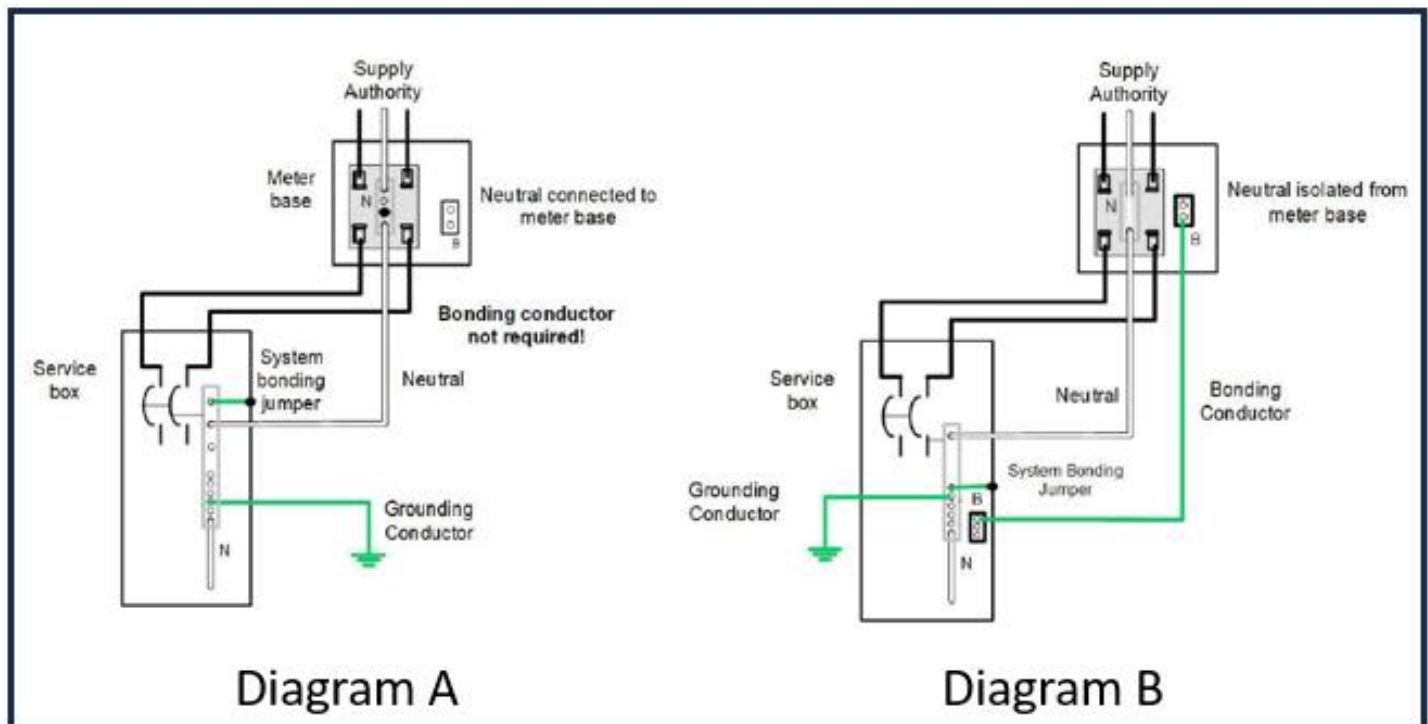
Supply Authority

Meter base

N

B

Neutral connected to meter base

Bonding conductor not required!

Service box

System bonding jumper

Neutral

Grounding Conductor

N

Diagram A

Supply Authority

B

Neutral isolated from meter base

Service box

Neutral

Bonding Conductor

System Bonding Jumper

Grounding Conductor

B

N

Diagram B